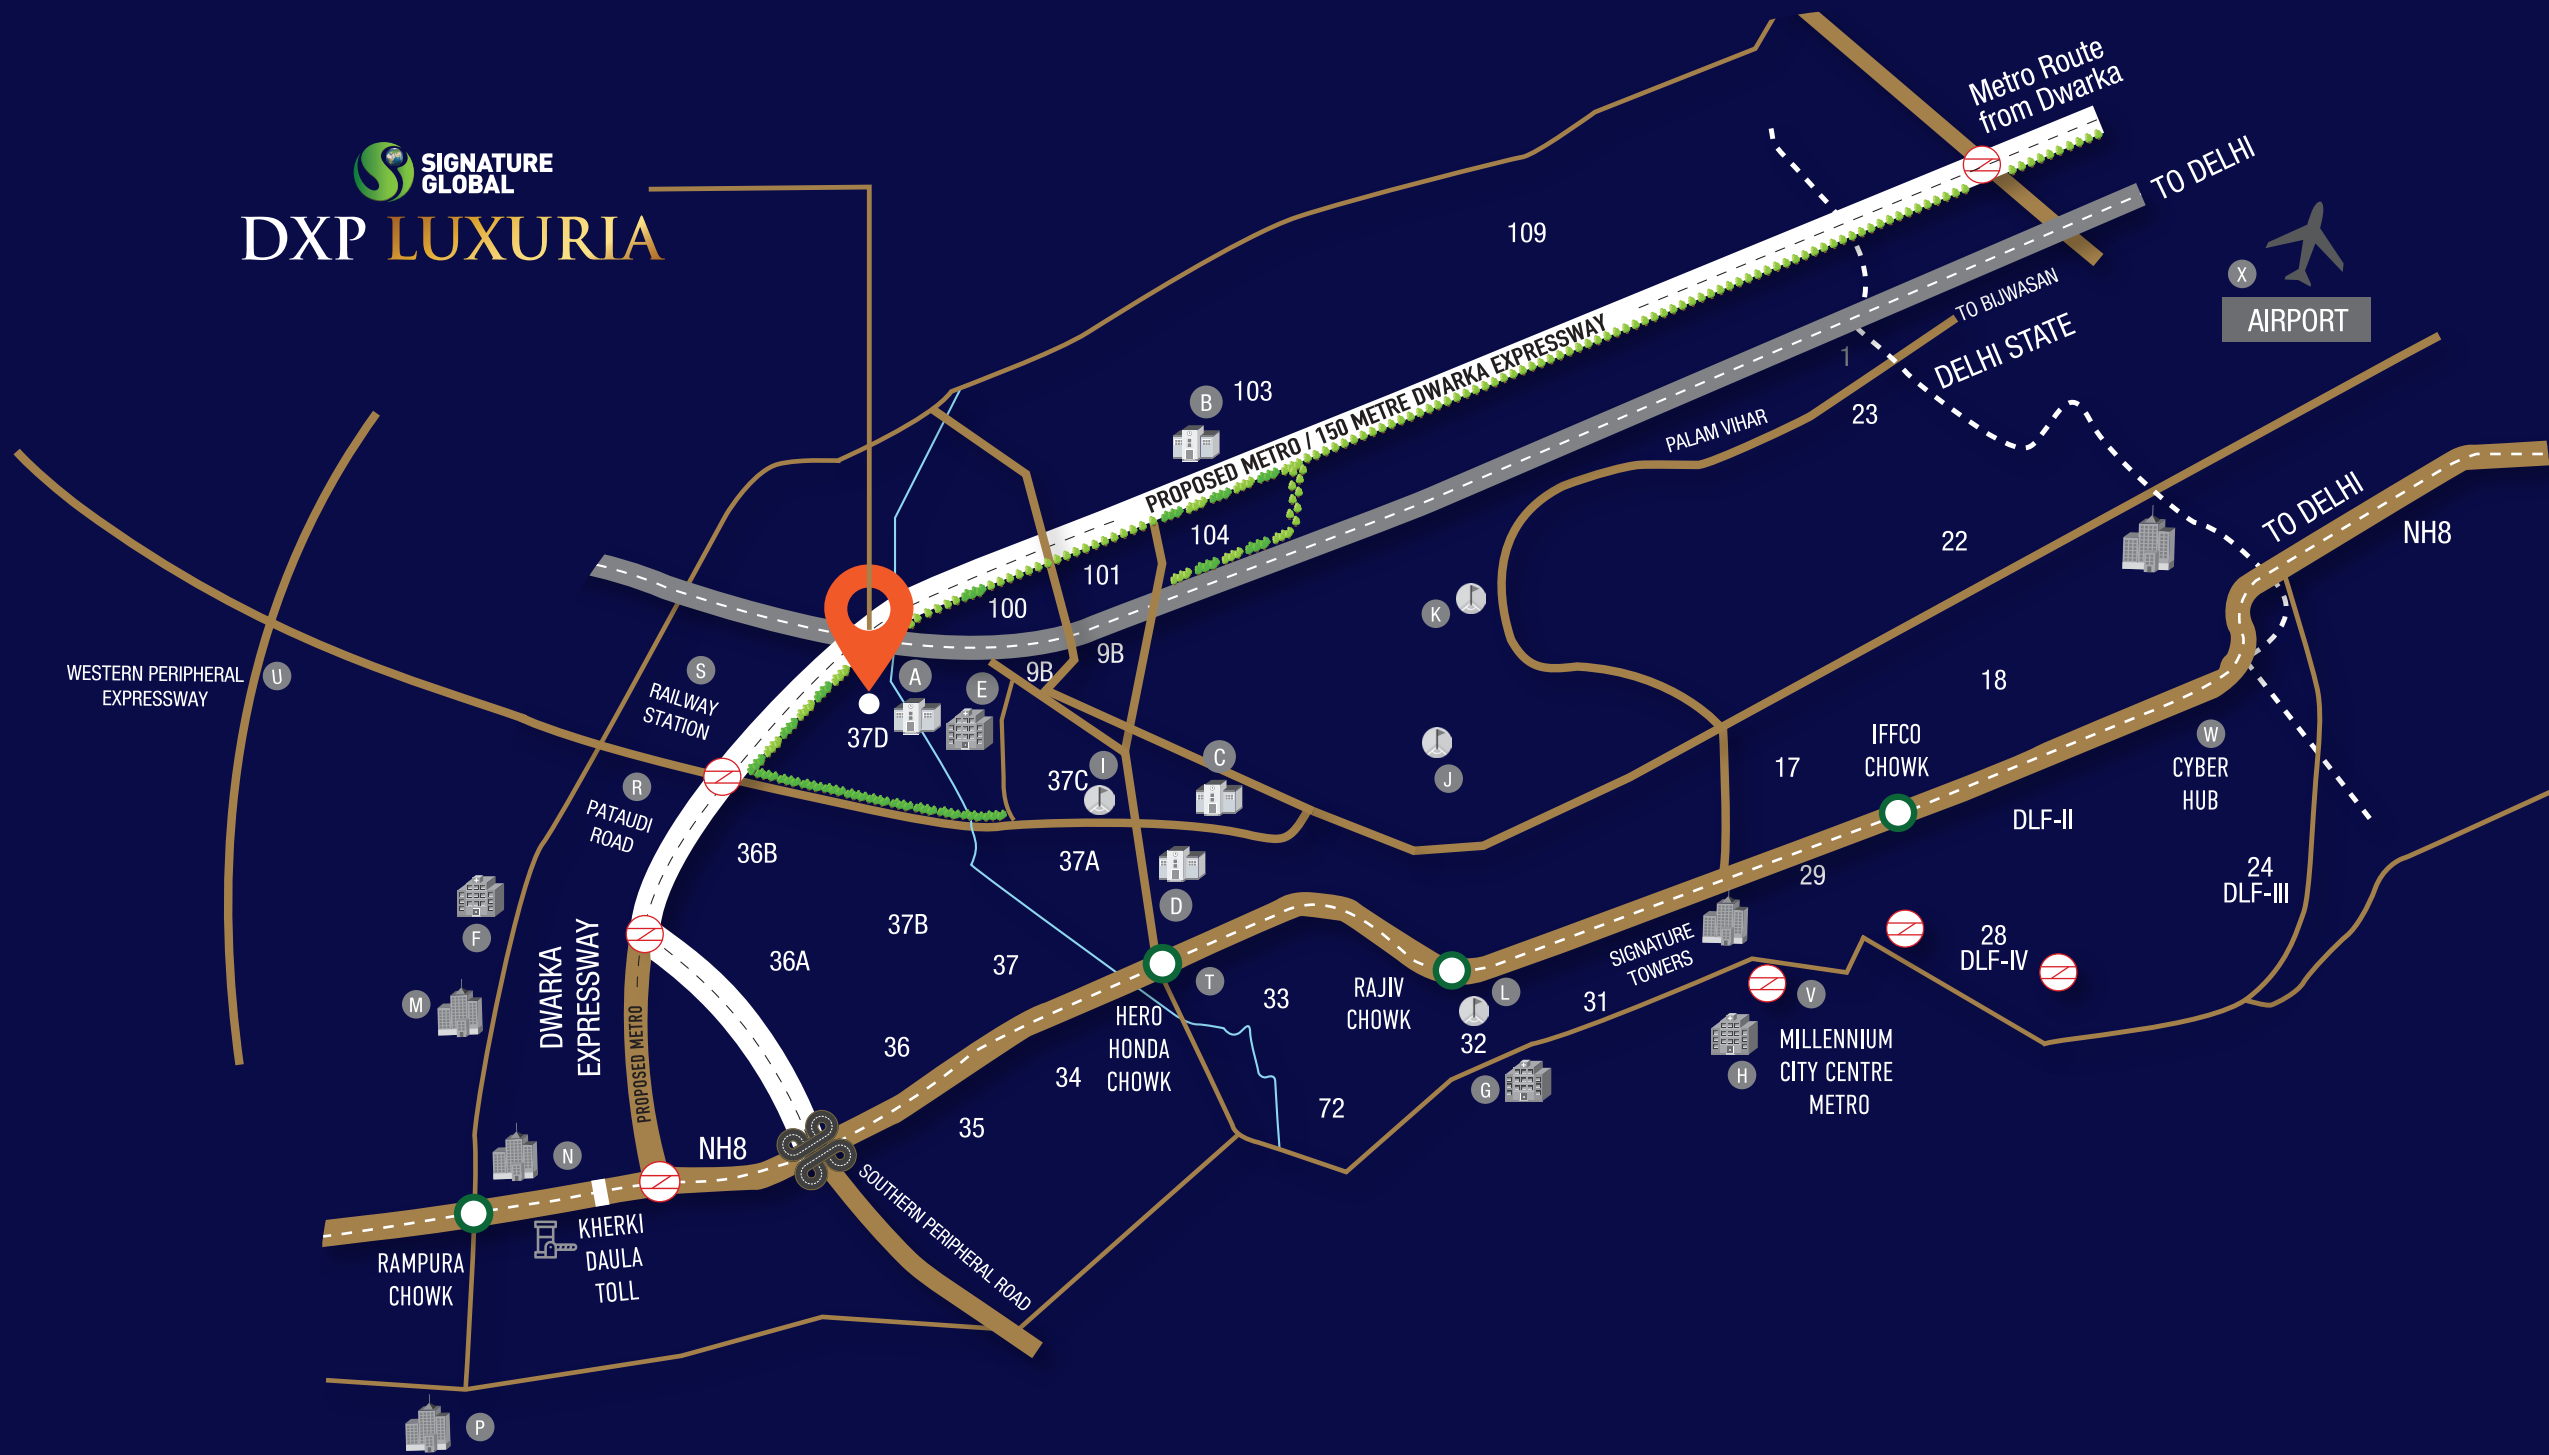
SIGNATURE GLOBAL
DXP LUXURIA

Metro Route from Dwarka
TO DELHI
109
X
AIRPORT
TO BIJWASAN
1
DELHI STATE
B 103
PROPOSED METRO / 150 METRE DWARKA EXPRESSWAY
PALAM VIHAR
23
104
101
100
22
TO DELHI
NH8
K
9B
9B
S
RAILWAY STATION
A
E
37D
18
WESTERN PERIPHERAL EXPRESSWAY
U
37C
I
C
J
17
IFFCO CHOWK
W
CYBER HUB
R
PATAUDI ROAD
DLF-II
36B
37A
29
24 DLF-III
F
D
37B
SIGNATURE TOWERS
28 DLF-IV
DWARKA EXPRESSWAY
36A
37
33
RAJIV CHOWK
T
L
31
V
M
PROPOSED METRO
36
HERO HONDA CHOWK
32
MILLENNIUM CITY CENTRE METRO
34
H
G
72
35
NH8
N
SOUTHERN PERIPHERAL ROAD
RAMPURA CHOWK
KHERKI DAULA TOLL
P